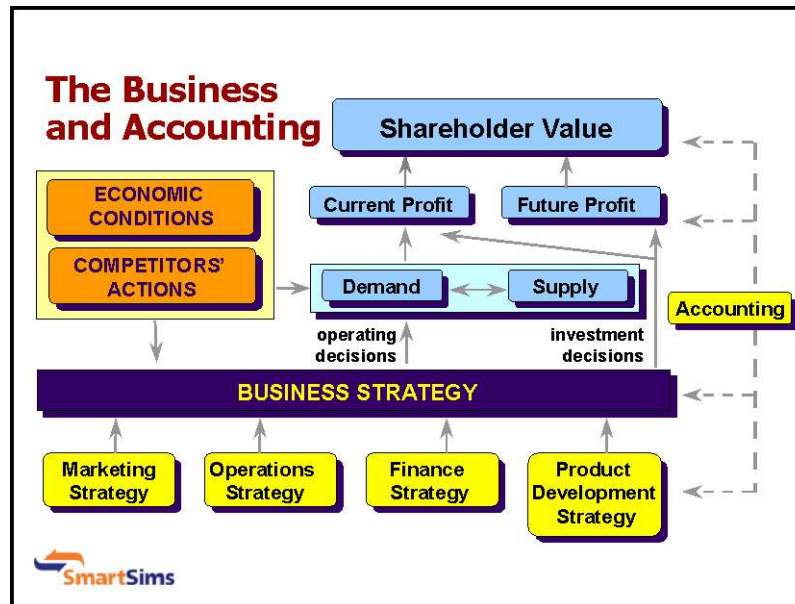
The Business and Accounting

Shareholder Value

Current Profit

Future Profit

ECONOMIC CONDITIONS

COMPETITORS' ACTIONS

Demand

Supply

Accounting

operating decisions

investment decisions

BUSINESS STRATEGY

Marketing Strategy

Operations Strategy

Finance Strategy

Product Development Strategy

SmartSims